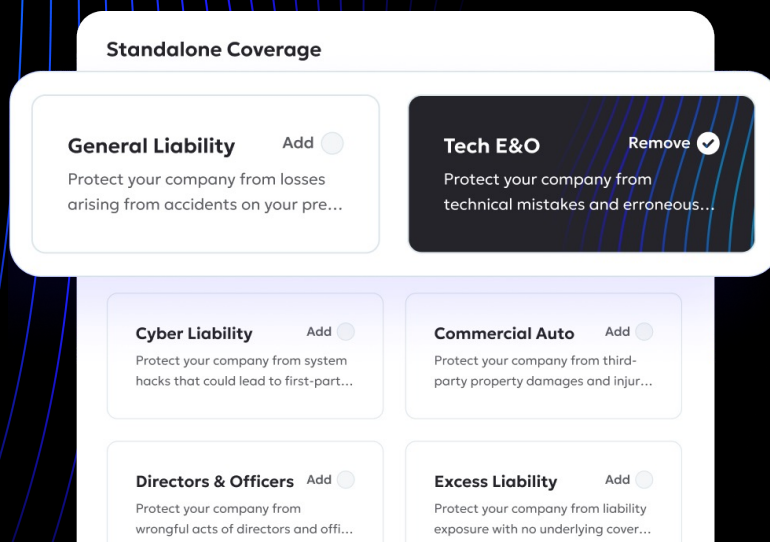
Standalone Coverage

General Liability
Add
Protect your company from losses arising from accidents on your pre...

Tech E&O
Remove
Protect your company from technical mistakes and erroneous...

Cyber Liability
Add
Protect your company from system hacks that could lead to first-part...

Commercial Auto
Add
Protect your company from third-party property damages and injur...

Directors & Officers
Add
Protect your company from wrongful acts of directors and offi...

Excess Liability
Add
Protect your company from liability exposure with no underlying cover...